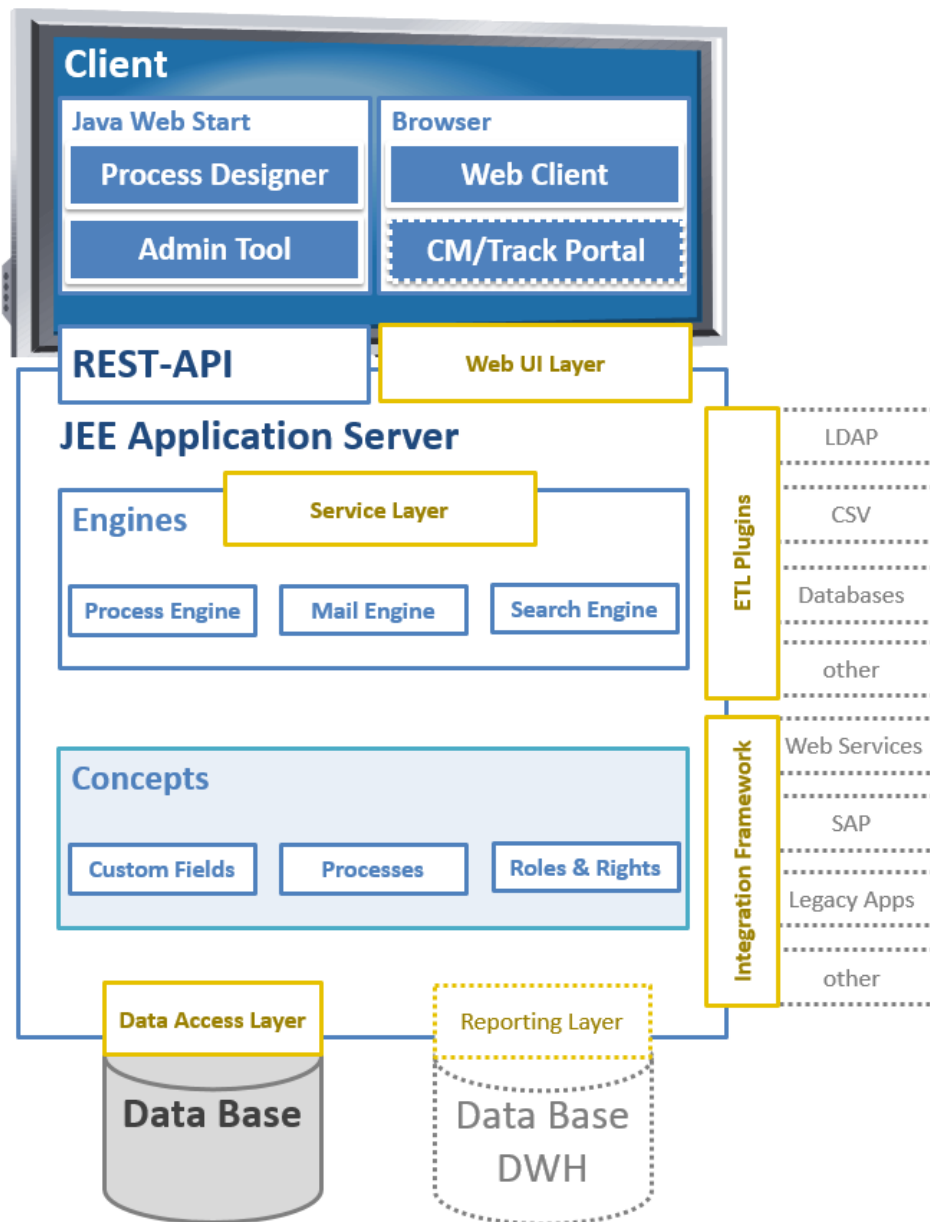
Client

Java Web Start

Process Designer

Admin Tool

Browser

Web Client

CM/Track Portal

REST-API

Web UI Layer

JEE Application Server

Engines

Service Layer

Process Engine

Mail Engine

Search Engine

Concepts

Custom Fields

Processes

Roles & Rights

ETL Plugins

LDAP

CSV

Databases

other

Integration Framework

Web Services

SAP

Legacy Apps

other

Data Access Layer

Data Base

Reporting Layer

Data Base DWH